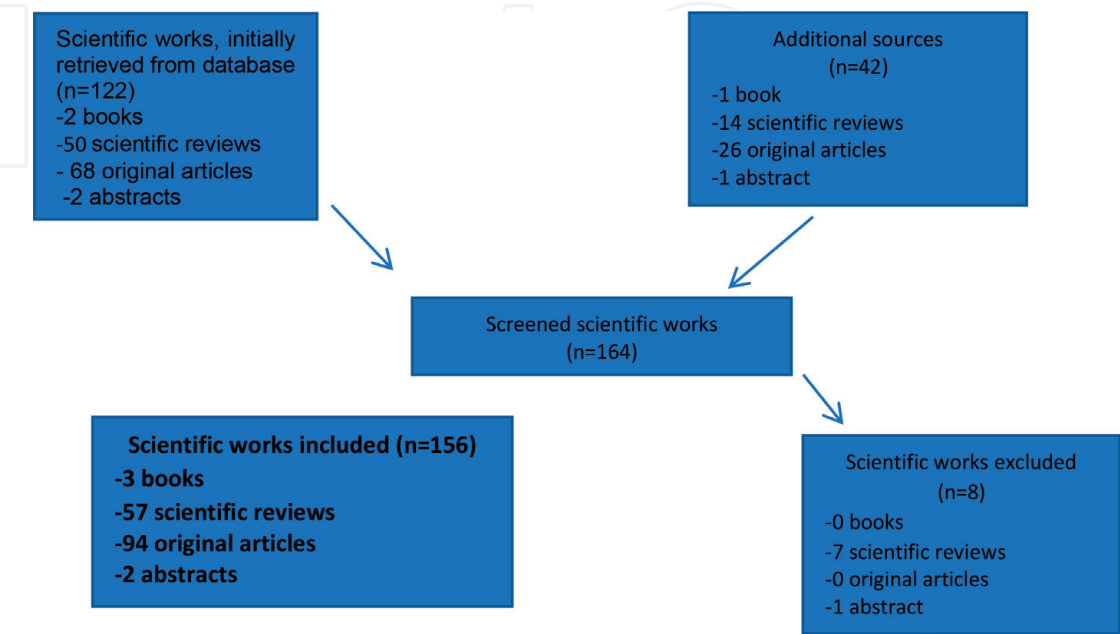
Scientific works, initially retrieved from database (n=122)
-2 books
-50 scientific reviews
- 68 original articles
-2 abstracts

Additional sources
(n=42)
-1 book
-14 scientific reviews
-26 original articles
-1 abstract

Screened scientific works
(n=164)

Scientific works included (n=156)
-3 books
-57 scientific reviews
-94 original articles
-2 abstracts

Scientific works excluded
(n=8)
-0 books
-7 scientific reviews
-0 original articles
-1 abstract